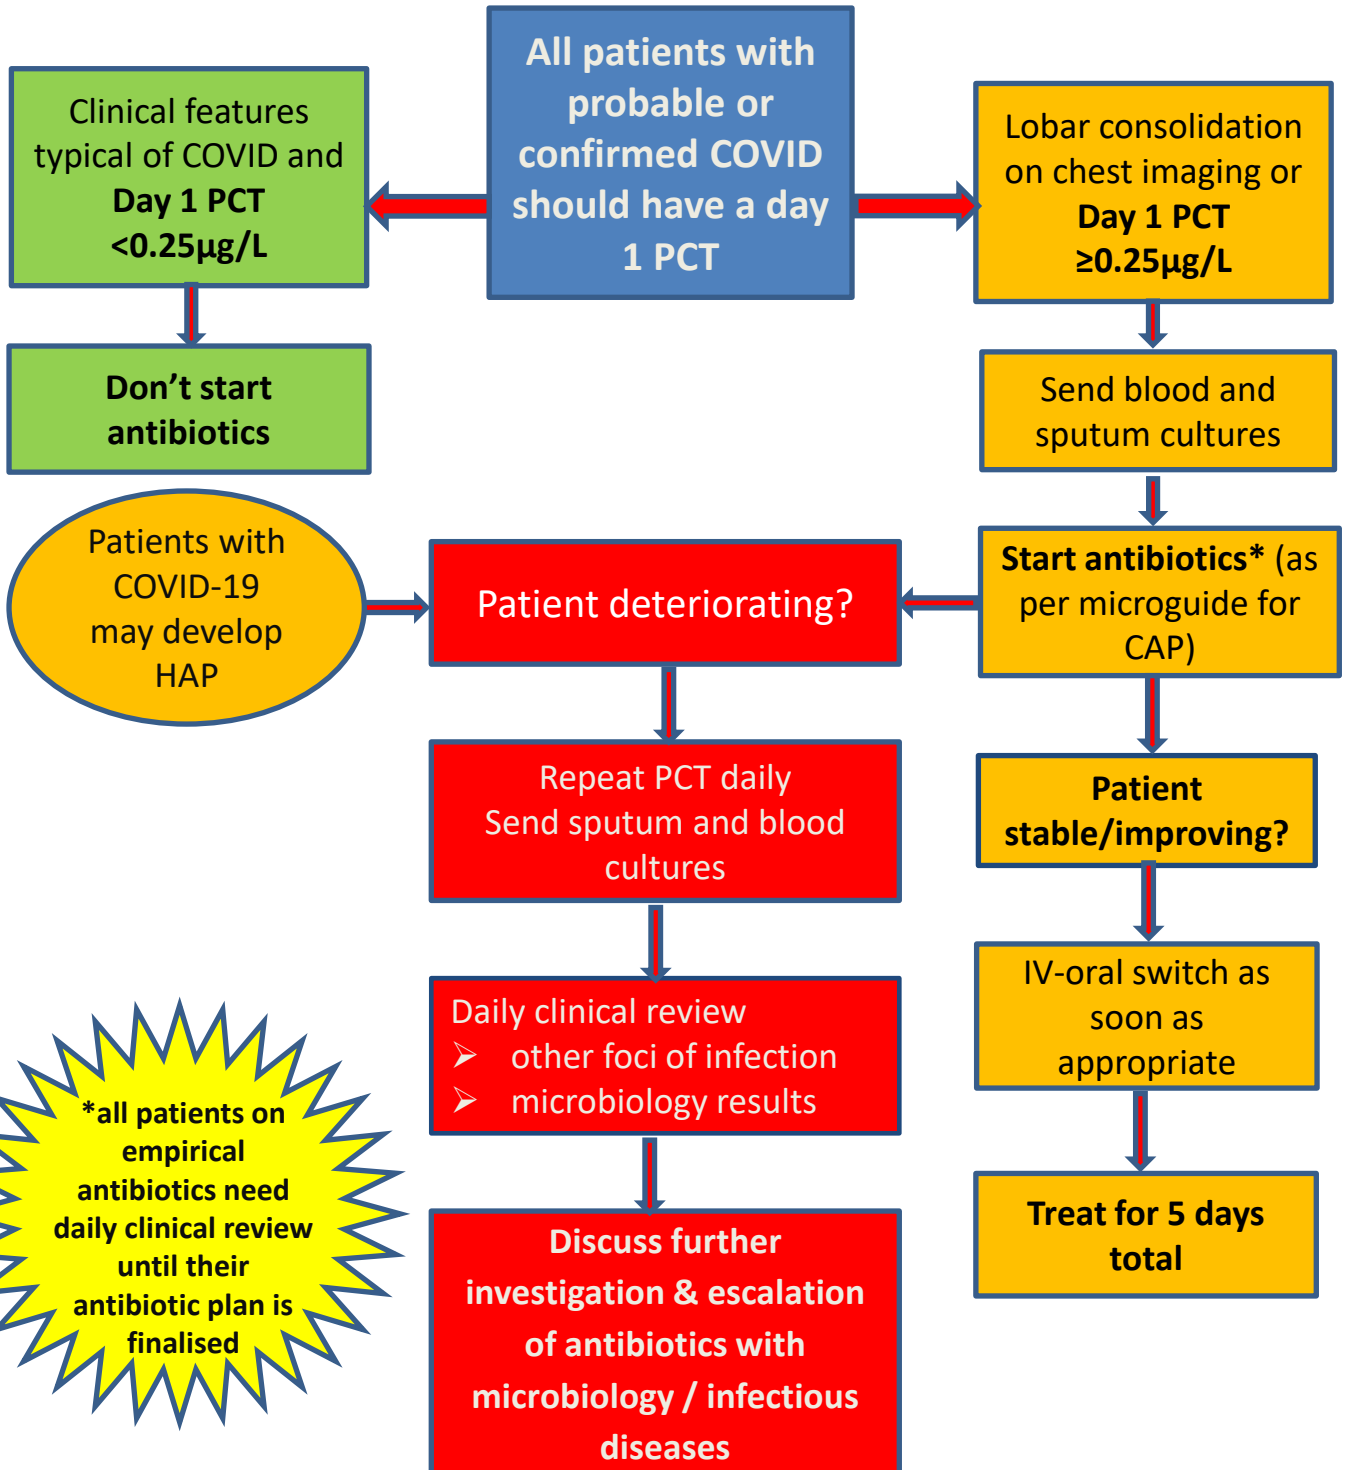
All patients with probable or confirmed COVID should have a day 1 PCT

Clinical features typical of COVID and Day 1 PCT <0.25µg/L

Don't start antibiotics

Lobar consolidation on chest imaging or Day 1 PCT ≥0.25µg/L

Send blood and sputum cultures

Start antibiotics* (as per microguide for CAP)

Patients with COVID-19 may develop HAP

Patient deteriorating?

Repeat PCT daily
Send sputum and blood cultures

Daily clinical review
➢ other foci of infection
➢ microbiology results

Discuss further investigation & escalation of antibiotics with microbiology / infectious diseases

Patient stable/improving?

IV-oral switch as soon as appropriate

Treat for 5 days total

*all patients on empirical antibiotics need daily clinical review until their antibiotic plan is finalised